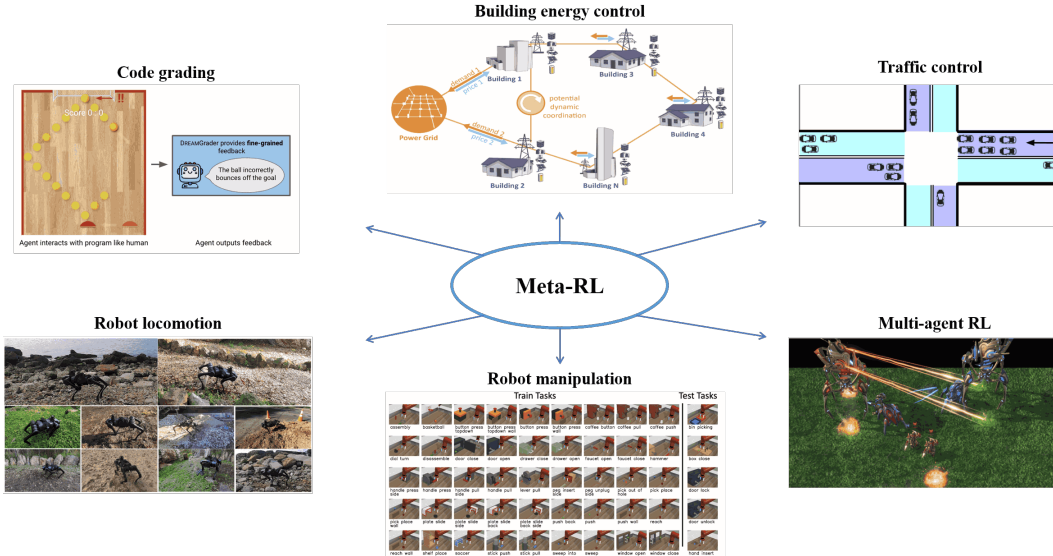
Building energy control

Code grading

Traffic control

Score 0 - 0

DreamGrader provides fine-grained feedback

The ball incorrectly bounces off the goal

Agent interacts with program like human

Agent outputs feedback

demand 1
price 1

Building 1

Building 3

potential dynamic coordination

Power Grid

demand 2
price 2

Building 4

Building 2

Building N

Meta-RL

Robot locomotion

Multi-agent RL

Robot manipulation

Train Tasks

Test Tasks

assembly | basketball | button press topdown | button press topdown wall | button press | button press wall | coffee button | coffee pull | coffee push | bin picking

dial turn | disassemble | door close | door open | drawer close | drawer open | faucet open | faucet close | hammer | box close

handle press side | handle press | handle pull side | handle pull | lever pull | peg insert side | peg unplug side | pick out of hole | pick place | door lock

pick place wall | plate slide | plate slide side | plate slide back | plate slide back side | push back | push | push wall | reach | door unlock

reach wall | shelf place | soccer | stick push | stick pull | sweep into | sweep | window open | window close | hand insert